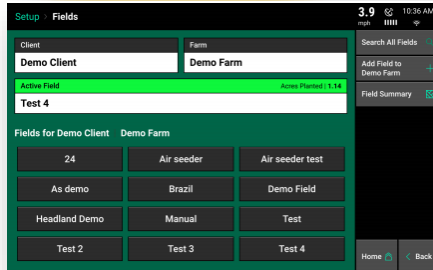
Setup / Fields

3.9 mph

10:36 AM

Client
Demo Client

Farm
Demo Farm

Active Field
Acres Planted | 1.14
Test 4

Fields for Demo Client Demo Farm

24
Air seeder
Air seeder test
As demo
Brazil
Demo Field
Headland Demo
Manual
Test
Test 2
Test 3
Test 4

Search All Fields
Add Field to Demo Farm
Field Summary

Home
Back